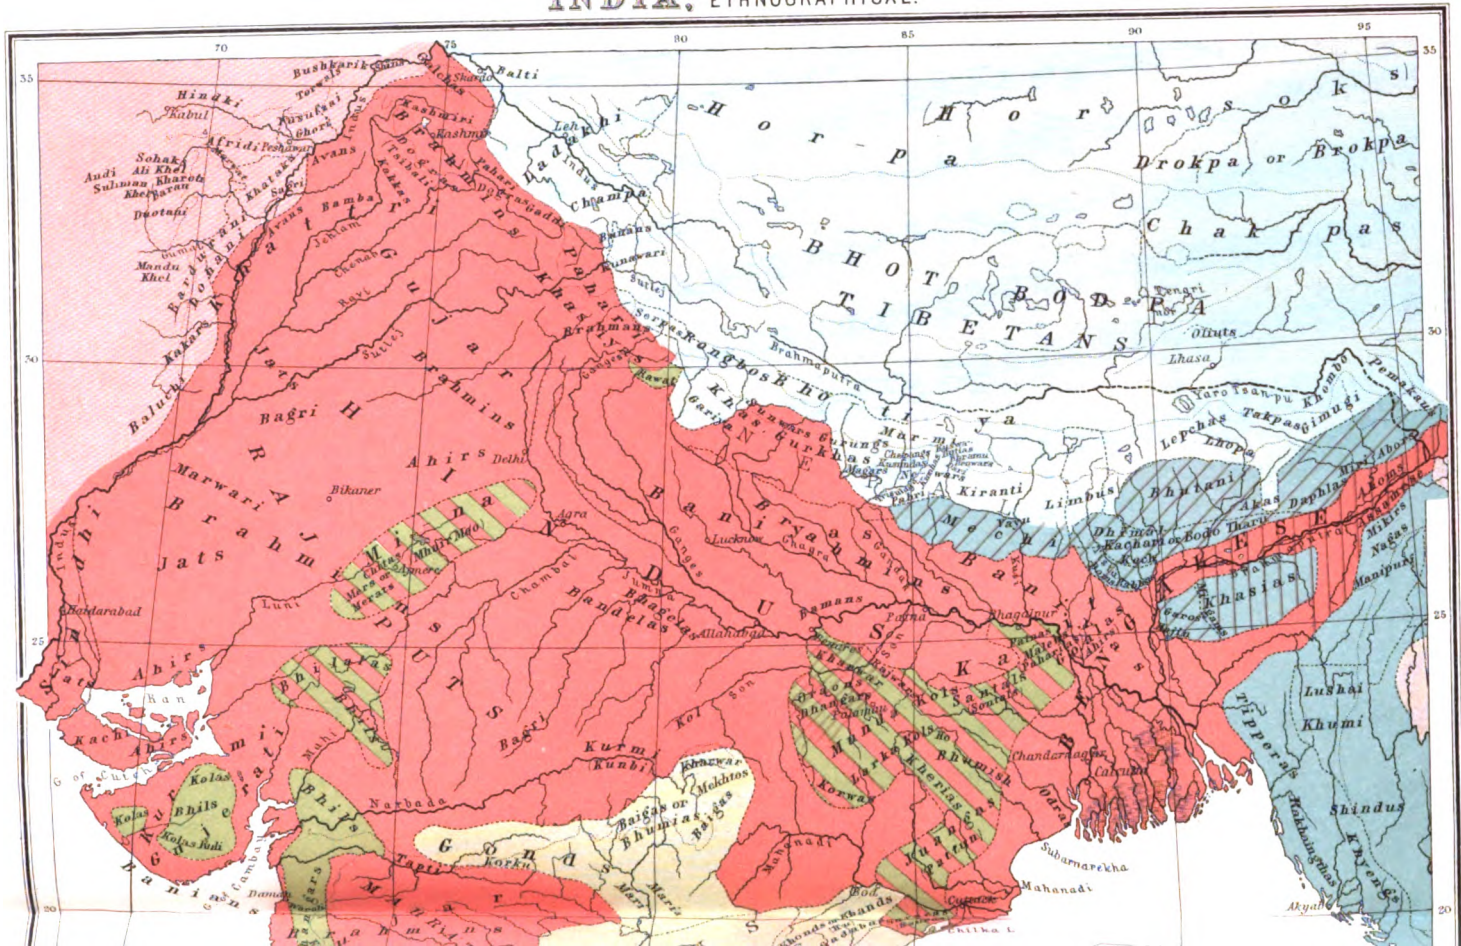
INDIA, ETHNOGRAPHICAL.

70 75 80 85 90 95

35 35

30 30

25 25

20 20

Bushkarik Torwals Hindki Kabul Yusufzai Ghori Afridi Peshawar Sohak Ali Khel Andi Sulman Khel Kharoti Baran Dautani Mandu Khel Avans Bamba Jehlam Kashmiri Kashmir Balti Skardo Dogras Ladakhi Leh Indus Champa Hor-pa Hor Sok Drokpa or Brokpa Chak pa BHOT TIBETANS BODPA Tengri nor Oluts Lhasa Brahmaputra Yaro Tsanpu Khombo Pemakoes Lepchas Lhopa Takpas Gimugi Mishmi Abors Akas Daphlas Bhutani Limbus Kiranti Mechi Dhimal Kachari or Bodo Tharu Koch Khasias Garos Mikirs Nagas Manipuri Lushai Khumi Tipperas Shindus Khyengs Mugs Akyab

Pathans Dogras Rajputs Khatri Gujar Jats Brahmins Chenab Ravi Sutlej Baluchi Kakars Bagri Ahirs Delhi Bikaner Marwari Brahmins Jats Minas Mers Merwara Luni Haidarabad Sindhi Jats Ahirs Ran Kachi G. of Cutch Kolas Bhils Kolis Kathi Bhils Mahi Narbada Gonds Korku Baigas or Bhumias Mekhtos Kawars Tapti Daman Mahrattas Banians G. of Cambay

Paharias Khasias Brahmans Rawat Gangotri Rongbos Khas Gurkhas Gurungs Newars Magars Nepal Kathmandu Banias Bryans Agra Lucknow Ganges Chambal Jumna Baghelas Bandelas Allahabad Son Kol Kurmi Kunbi Banmans Patna Santals Kols Oraons Mundas Korwas Kherias Bhumish Juangs Kachari Bhagalpur Malers Bengalis Calcutta Chandarnagar Subarnarekha Mahanadi Cuttack Khonds Chilka L. Uriyas Bod Khands Assamese